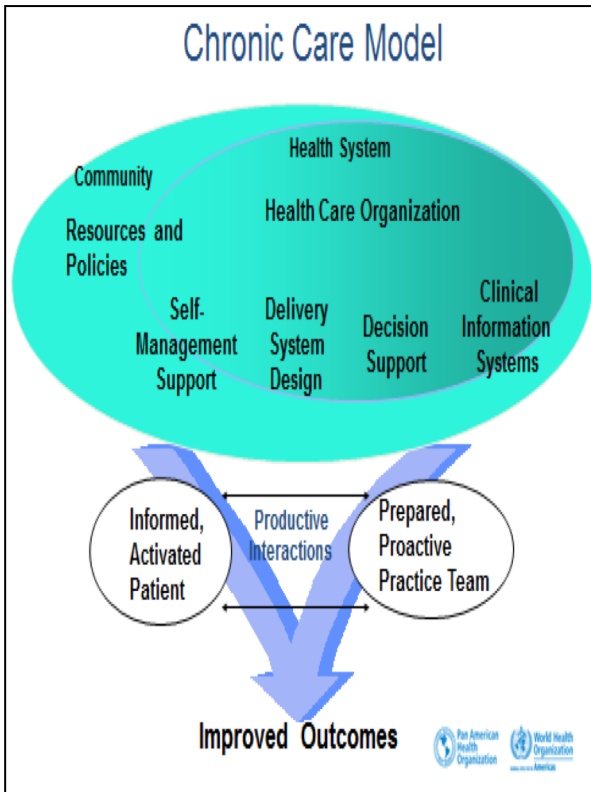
Chronic Care Model

Community

Resources and Policies

Health System

Health Care Organization

Self-Management Support

Delivery System Design

Decision Support

Clinical Information Systems

Informed, Activated Patient

Productive Interactions

Prepared, Proactive Practice Team

Improved Outcomes

Pan American Health Organization

World Health Organization